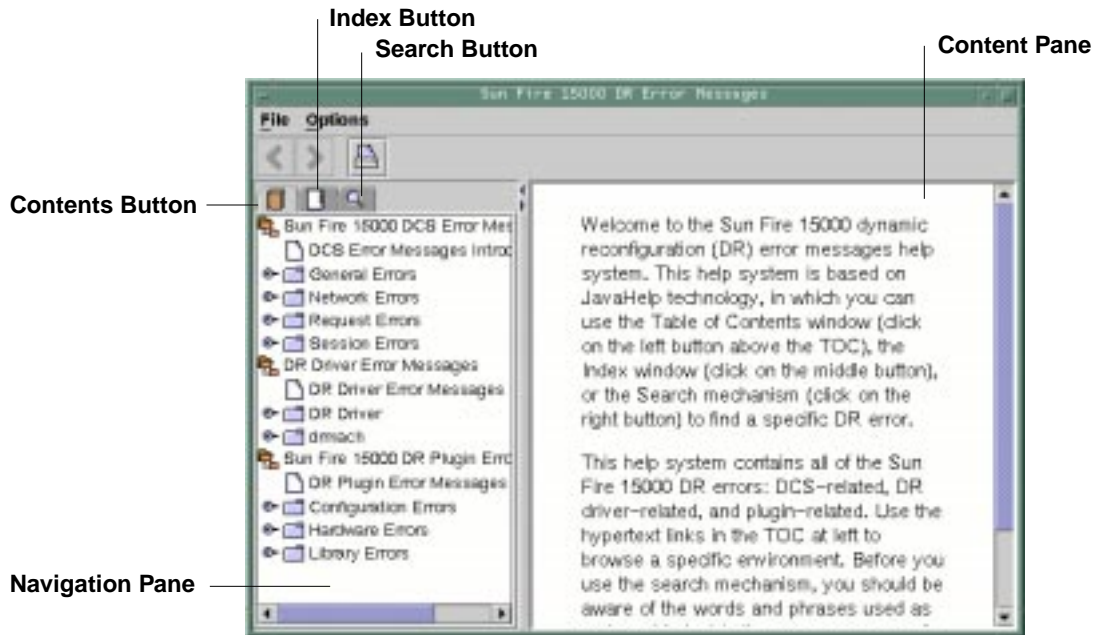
Index Button
Search Button
Content Pane
Sun Fire 15000 DR Error Messages
File Options
Contents Button
Sun Fire 15000 DCS Error Mes
DCS Error Messages Introc
General Errors
Network Errors
Request Errors
Session Errors
DR Driver Error Messages
DR Driver Error Messages
DR Driver
dmach
Sun Fire 15000 DR Plugin Errc
DR Plugin Error Messages
Configuration Errors
Hardware Errors
Library Errors
Navigation Pane

Welcome to the Sun Fire 15000 dynamic reconfiguration (DR) error messages help system. This help system is based on JavaHelp technology, in which you can use the Table of Contents window (click on the left button above the TOC), the Index window (click on the middle button), or the Search mechanism (click on the right button) to find a specific DR error.

This help system contains all of the Sun Fire 15000 DR errors: DCS-related, DR driver-related, and plugin-related. Use the hypertext links in the TOC at left to browse a specific environment. Before you use the search mechanism, you should be aware of the words and phrases used as